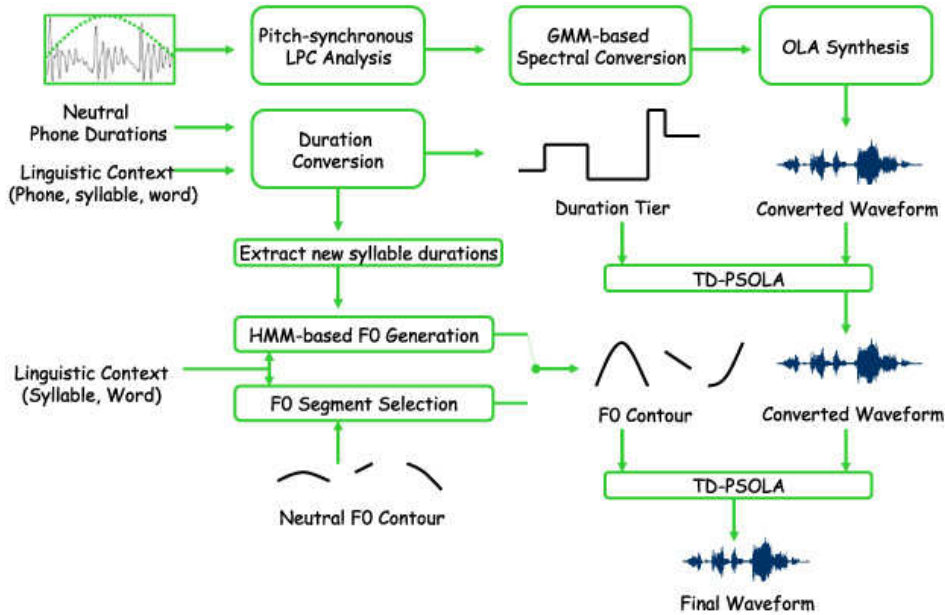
Pitch-synchronous LPC Analysis

GMM-based Spectral Conversion

OLA Synthesis

Neutral Phone Durations

Linguistic Context (Phone, syllable, word)

Duration Conversion

Duration Tier

Converted Waveform

Extract new syllable durations

TD-PSOLA

HMM-based F0 Generation

Linguistic Context (Syllable, Word)

F0 Segment Selection

F0 Contour

Converted Waveform

TD-PSOLA

Neutral F0 Contour

Final Waveform